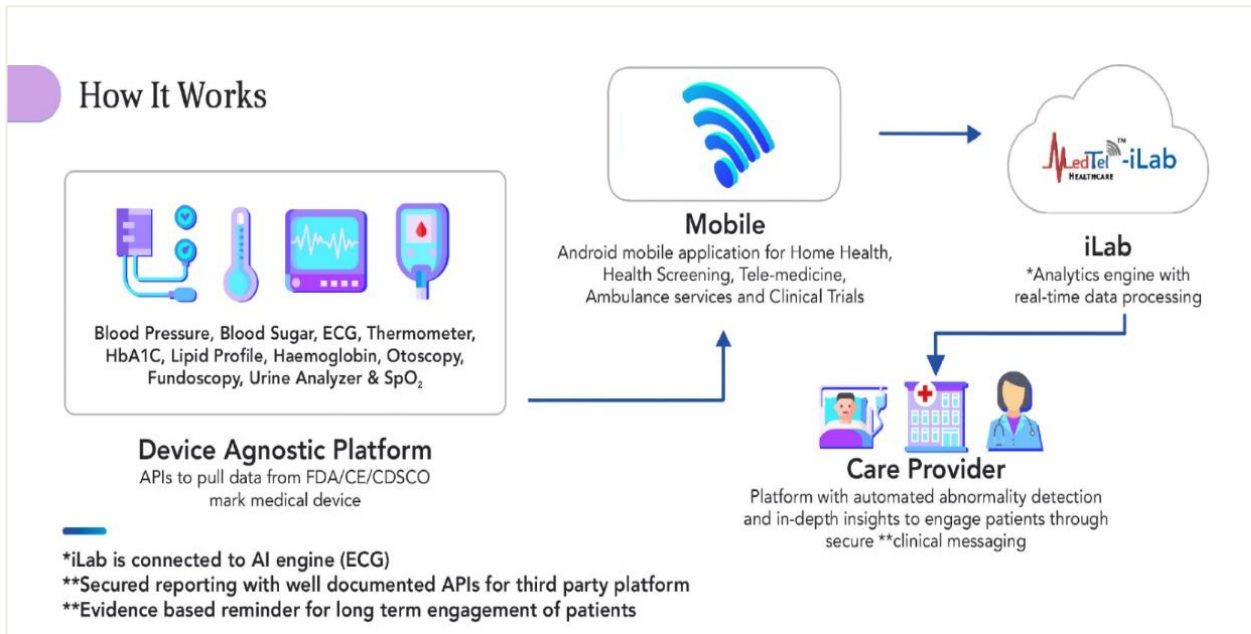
How It Works

Blood Pressure, Blood Sugar, ECG, Thermometer, HbA1C, Lipid Profile, Haemoglobin, Otoscopy, Fundoscopy, Urine Analyzer & $SpO_2$

Device Agnostic Platform
APIs to pull data from FDA/CE/CDSCO mark medical device

Mobile
Android mobile application for Home Health, Health Screening, Tele-medicine, Ambulance services and Clinical Trials

MedTel™-iLab
HEALTHCARE

iLab
*Analytics engine with real-time data processing

Care Provider
Platform with automated abnormality detection and in-depth insights to engage patients through secure **clinical messaging

*iLab is connected to AI engine (ECG)
**Secured reporting with well documented APIs for third party platform
**Evidence based reminder for long term engagement of patients